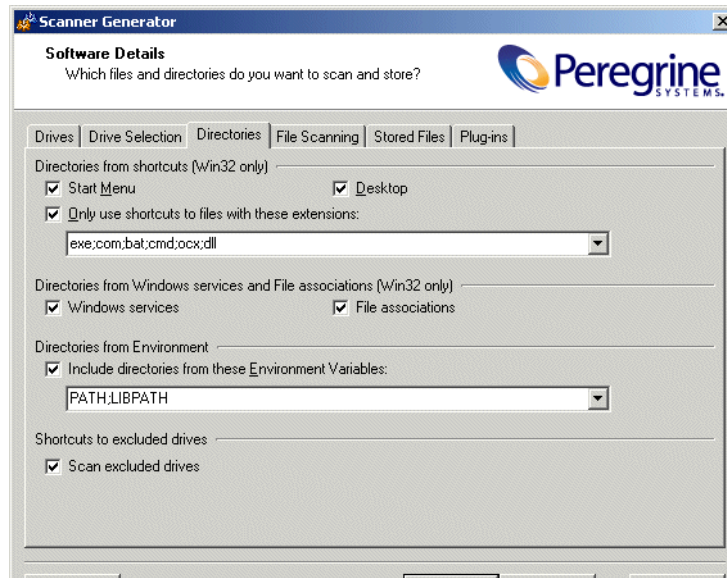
Scanner Generator

Software Details
Which files and directories do you want to scan and store?

Peregrine SYSTEMS

Drives | Drive Selection | Directories | File Scanning | Stored Files | Plug-ins

Directories from shortcuts (Win32 only)
Start Menu
Desktop
Only use shortcuts to files with these extensions:
exe;com;bat;cmd;ocx;dll

Directories from Windows services and File associations (Win32 only)
Windows services
File associations

Directories from Environment
Include directories from these Environment Variables:
PATH;LIBPATH

Shortcuts to excluded drives
Scan excluded drives